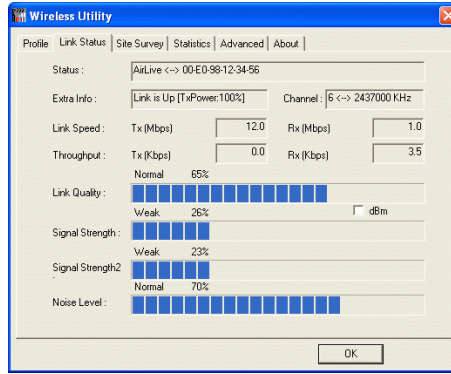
Wireless Utility

Profile | Link Status | Site Survey | Statistics | Advanced | About

Status : AirLive <--> 00-E0-98-12-34-56

Extra Info : Link is Up [TxPower:100%]

Channel : 6 <--> 2437000 KHz

Link Speed : Tx (Mbps) 12.0 Rx (Mbps) 1.0

Throughput : Tx (Kbps) 0.0 Rx (Kbps) 3.5

Normal 65%

Link Quality :

Weak 26%

dBm

Signal Strength :

Weak 23%

Signal Strength2

Normal 70%

Noise Level :

OK